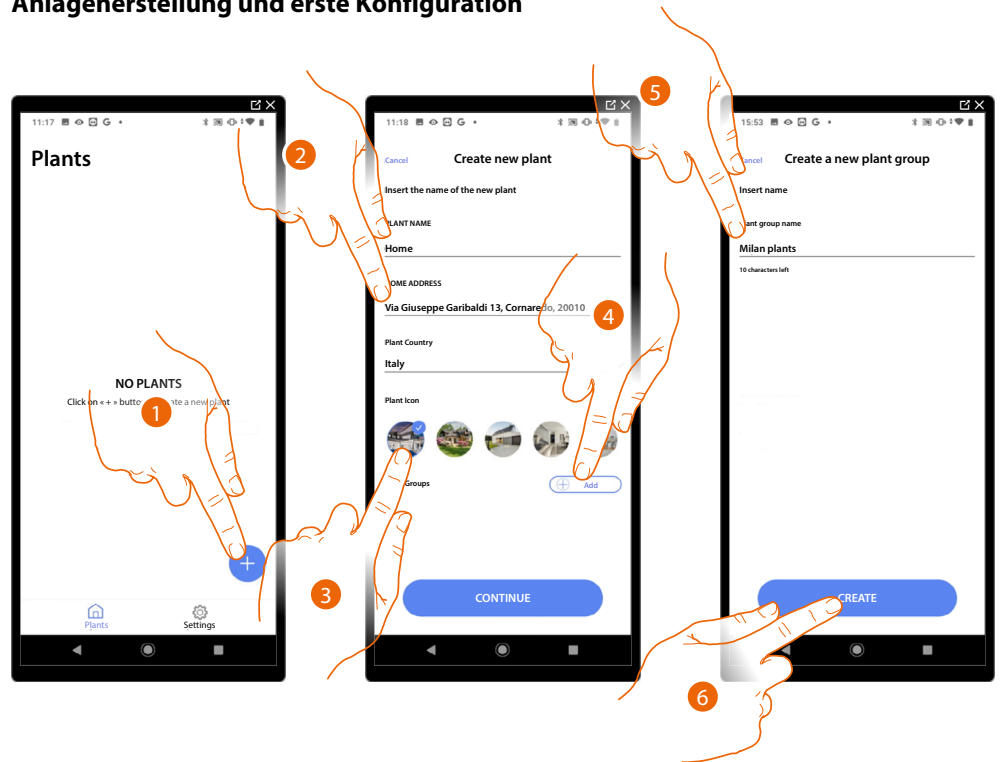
Anlagenerstellung und erste Konfiguration

11:17

Plants

NO PLANTS

Click on « + » butto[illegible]ate a new plant

1

+

Plants

Settings

2

11:18

Cancel

Create new plant

Insert the name of the new plant

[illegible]LANT NAME

Home

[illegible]OME ADDRESS

Via Giuseppe Garibaldi 13, Cornare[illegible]o, 20010

4

Plant Country

Italy

Plant Icon

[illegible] Groups

Add

3

CONTINUE

5

15:53

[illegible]ancel

Create a new plant group

Insert name

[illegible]ant group name

Milan plants

10 characters left

CREATE

6